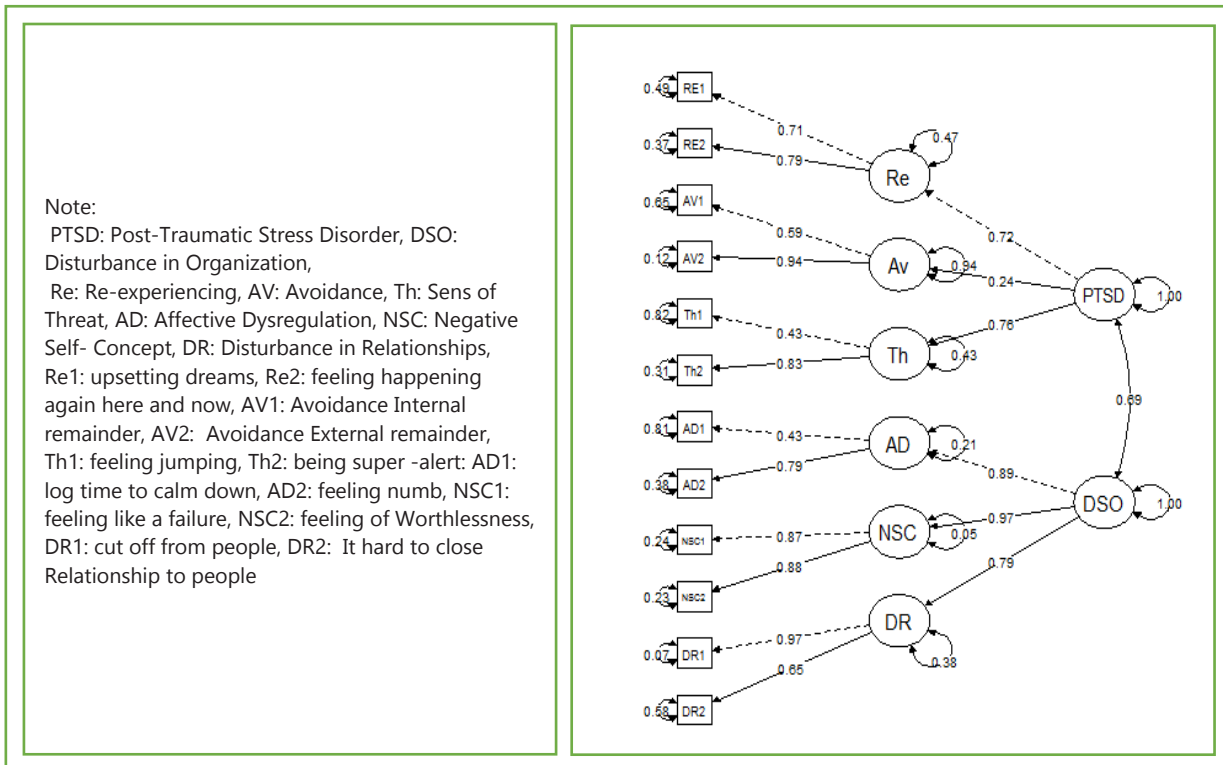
Note:
PTSD: Post-Traumatic Stress Disorder, DSO: Disturbance in Organization,
Re: Re-experiencing, AV: Avoidance, Th: Sens of Threat, AD: Affective Dysregulation, NSC: Negative Self- Concept, DR: Disturbance in Relationships, Re1: upsetting dreams, Re2: feeling happening again here and now, AV1: Avoidance Internal remainder, AV2: Avoidance External remainder, Th1: feeling jumping, Th2: being super -alert: AD1: log time to calm down, AD2: feeling numb, NSC1: feeling like a failure, NSC2: feeling of Worthlessness, DR1: cut off from people, DR2: It hard to close Relationship to people

0.49 RE1
0.37 RE2
0.65 AV1
0.12 AV2
0.82 Th1
0.31 Th2
0.81 AD1
0.38 AD2
0.24 NSC1
0.23 NSC2
0.07 DR1
0.58 DR2
0.71
0.79
0.59
0.94
0.43
0.83
0.43
0.79
0.87
0.88
0.97
0.65
Re
0.47
Av
0.94
Th
0.43
AD
0.21
NSC
0.05
DR
0.38
0.72
0.24
0.76
PTSD
1.00
0.69
0.89
0.97
0.79
DSO
1.00